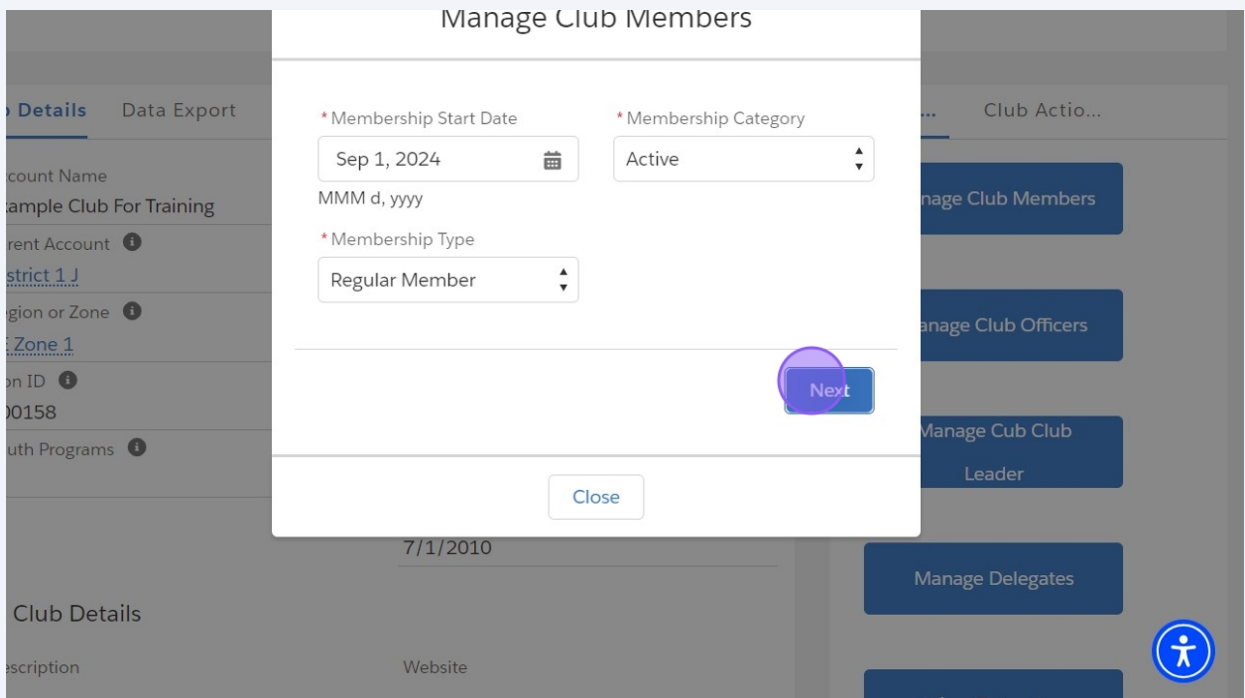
Manage Club Members

\*Membership Start Date
Sep 1, 2024
MMM d, yyyy

\*Membership Category
Active

\*Membership Type
Regular Member

Next

Close

Details Data Export
count Name
ample Club For Training
rent Account
strict 1 J
gion or Zone
Zone 1
n ID
0158
uth Programs

7/1/2010

Club Details
scription
Website

Club Actio...
nage Club Members
nage Club Officers
Manage Cub Club Leader
Manage Delegates